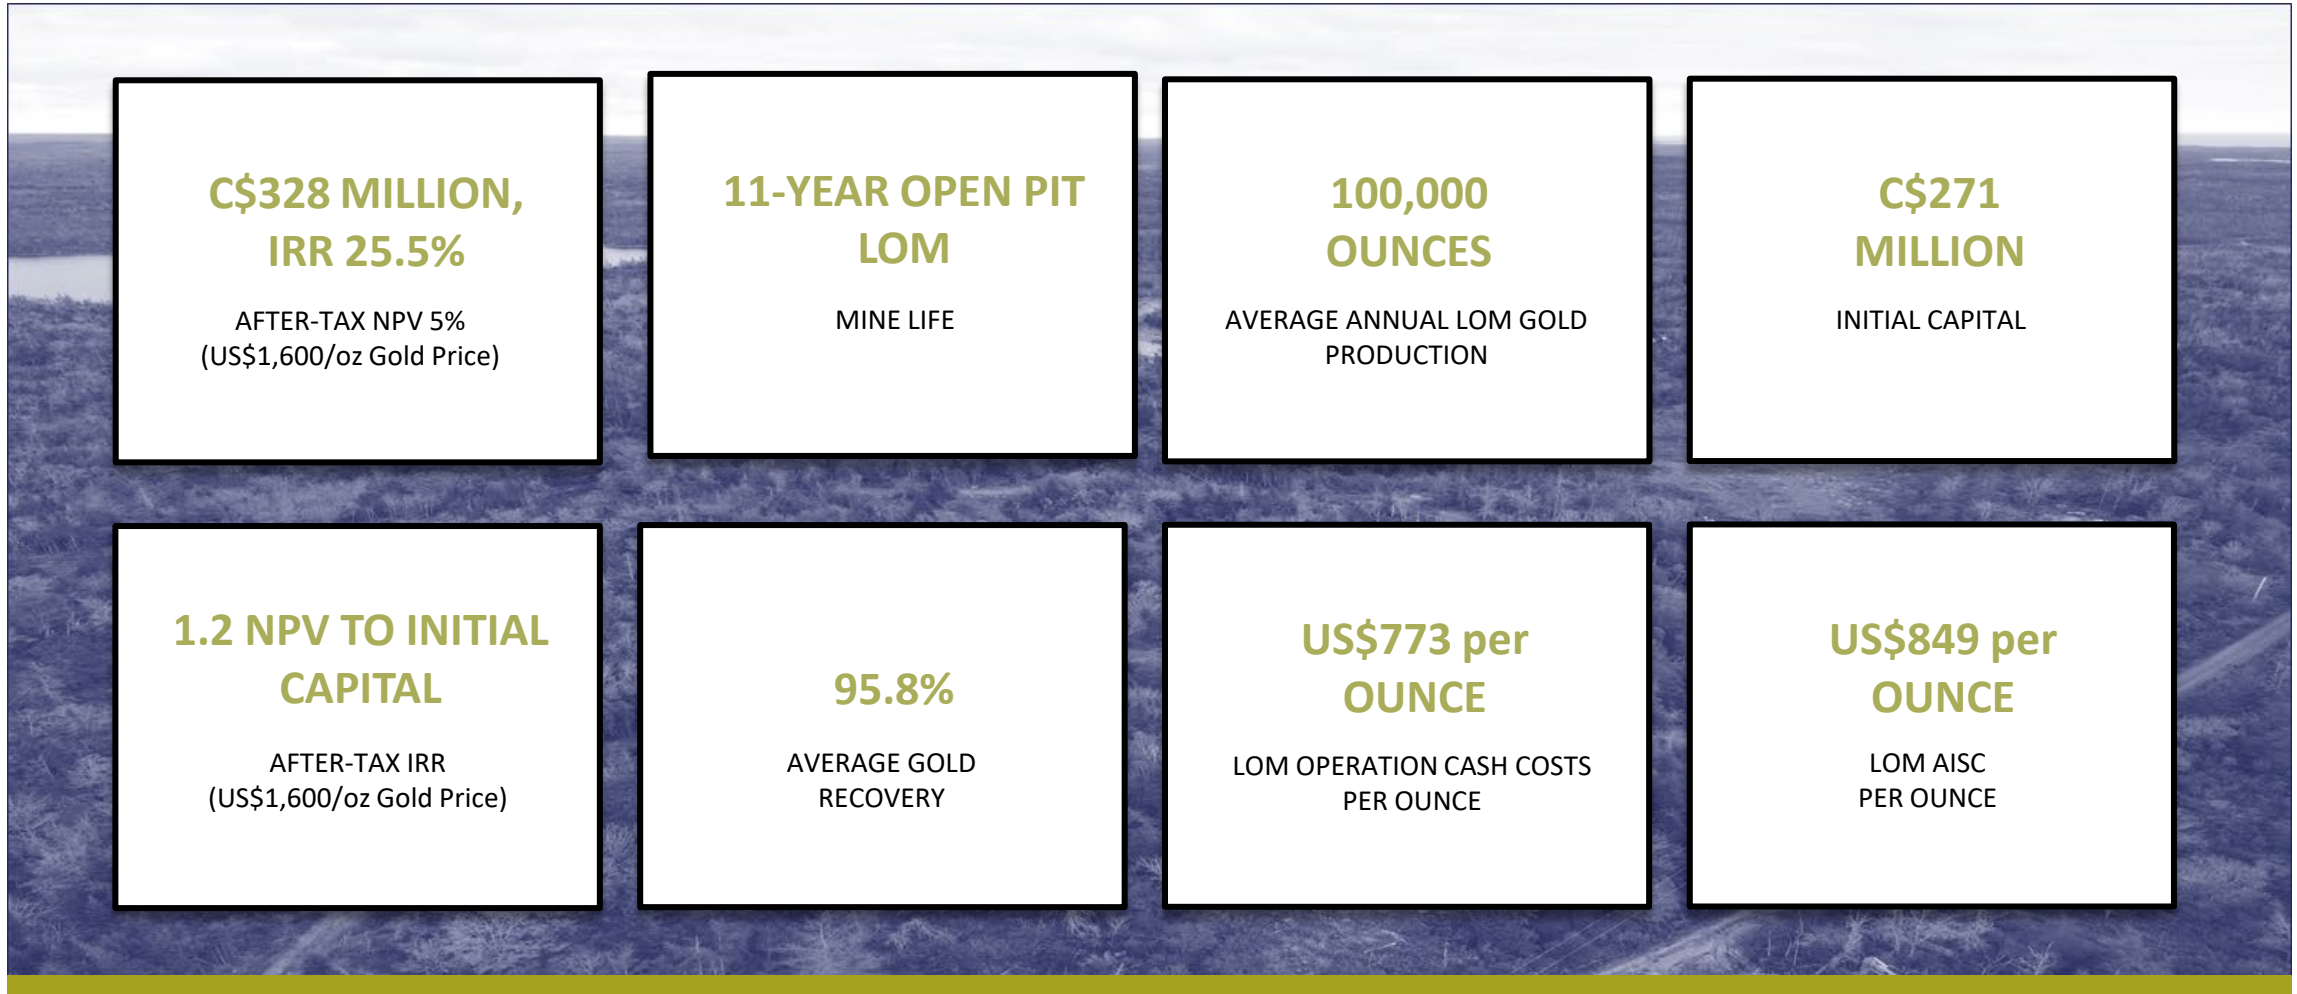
C$328 MILLION, IRR 25.5%

AFTER-TAX NPV 5%
(US$1,600/oz Gold Price)

11-YEAR OPEN PIT LOM

MINE LIFE

100,000 OUNCES

AVERAGE ANNUAL LOM GOLD PRODUCTION

C$271 MILLION

INITIAL CAPITAL

1.2 NPV TO INITIAL CAPITAL

AFTER-TAX IRR
(US$1,600/oz Gold Price)

95.8%

AVERAGE GOLD RECOVERY

US$773 per OUNCE

LOM OPERATION CASH COSTS PER OUNCE

US$849 per OUNCE

LOM AISC
PER OUNCE